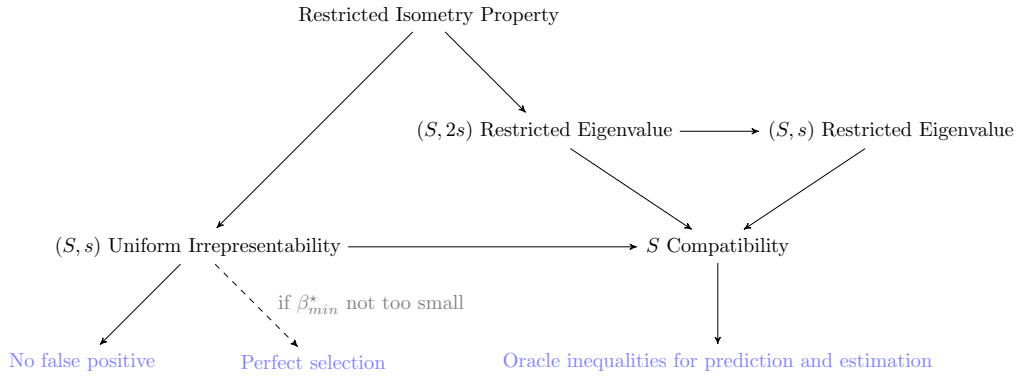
Restricted Isometry Property

$(S, 2s)$ Restricted Eigenvalue

$(S, s)$ Restricted Eigenvalue

$(S, s)$ Uniform Irrepresentability

$S$ Compatibility

if $\beta^{\star}_{min}$ not too small

No false positive

Perfect selection

Oracle inequalities for prediction and estimation